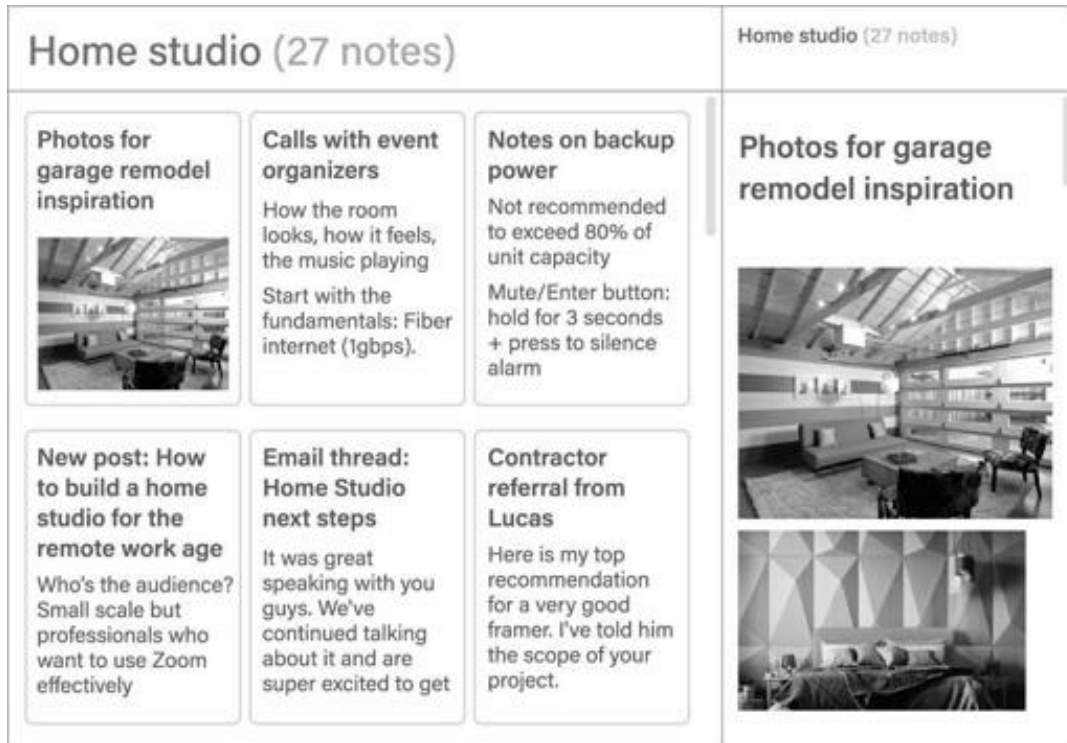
Home studio (27 notes)

Photos for garage remodel inspiration

Calls with event organizers

How the room looks, how it feels, the music playing

Start with the fundamentals: Fiber internet (1gbps).

Notes on backup power

Not recommended to exceed 80% of unit capacity

Mute/Enter button: hold for 3 seconds + press to silence alarm

New post: How to build a home studio for the remote work age

Who's the audience? Small scale but professionals who want to use Zoom effectively

Email thread: Home Studio next steps

It was great speaking with you guys. We've continued talking about it and are super excited to get

Contractor referral from Lucas

Here is my top recommendation for a very good framer. I've told him the scope of your project.

Home studio (27 notes)

Photos for garage remodel inspiration